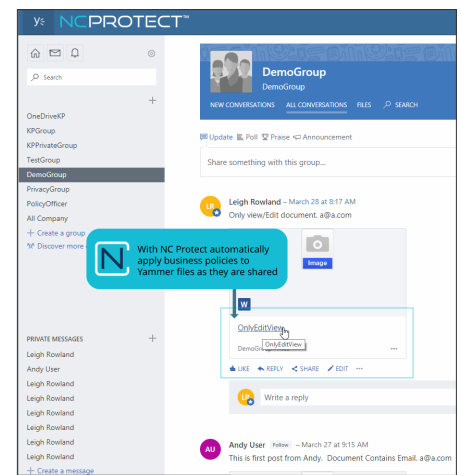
y: NCPROTECT™

Search

OneDriveKP
KPGroup
KPPrivateGroup
TestGroup
DemoGroup
PrivacyGroup
PolicyOfficer
All Company
+ Create a group
Discover more

PRIVATE MESSAGES +
Leigh Rowland
Andy User
Leigh Rowland
Leigh Rowland
Leigh Rowland
Leigh Rowland
Leigh Rowland
+ Create a message

DemoGroup
DemoGroup

NEW CONVERSATIONS ALL CONVERSATIONS FILES SEARCH

Update Poll Praise Announcement

Share something with this group...

LR Leigh Rowland – March 28 at 8:17 AM
Only view/Edit document. a@a.com

Image

With NC Protect automatically apply business policies to Yammer files as they are shared

W
OnlyEditView
OnlyEditView
DemoGroup ...

LIKE REPLY SHARE EDIT ...

LR Write a reply

AU Andy User Follow – March 27 at 9:15 AM
This is first post from Andy. Document Contains Email. a@a.com